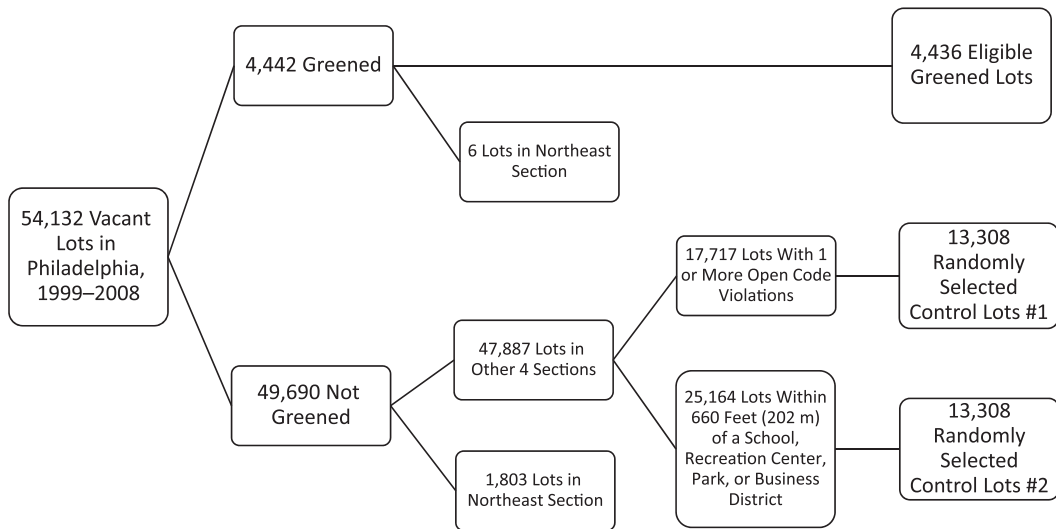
54,132 Vacant Lots in Philadelphia, 1999–2008

4,442 Greened

4,436 Eligible Greened Lots

6 Lots in Northeast Section

49,690 Not Greened

47,887 Lots in Other 4 Sections

17,717 Lots With 1 or More Open Code Violations

13,308 Randomly Selected Control Lots #1

25,164 Lots Within 660 Feet (202 m) of a School, Recreation Center, Park, or Business District

13,308 Randomly Selected Control Lots #2

1,803 Lots in Northeast Section